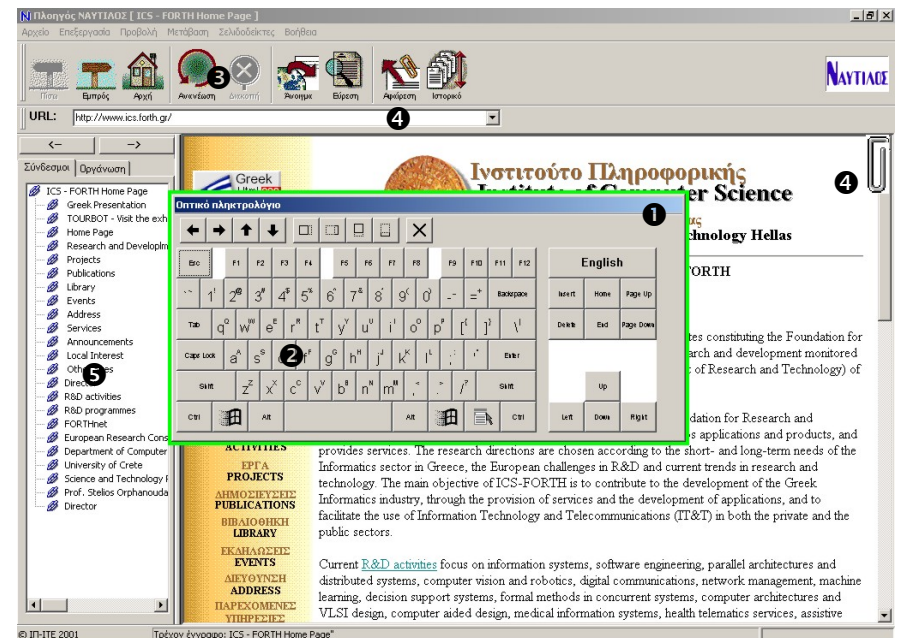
Πλοηγός ΝΑΥΤΙΛΟΣ [ ICS - FORTH Home Page ]

Αρχείο Επεξεργασία Προβολή Μετάβαση Σελιδοδείκτες Βοήθεια

Πίσω Εμπρός Αρχή Ανανέωση Διακοπή Άνοιγμα Εύρεση Αφαίρεση Ιστορικό

ΝΑΥΤΙΛΟΣ

URL: http://www.ics.forth.gr/

Σύνδεσμοι Οργάνωση

ICS - FORTH Home Page
Greek Presentation
TOURBOT - Visit the exh
Home Page
Research and Developm
Projects
Publications
Library
Events
Address
Services
Announcements
Local Interest
Others
Director
R&D activities
R&D programmes
FORTHnet
European Research Cons
Department of Computer
University of Crete
Science and Technology I
Prof. Stelios Orphanouda
Director

Οπτικό πληκτρολόγιο

Esc F1 F2 F3 F4 F5 F6 F7 F8 F9 F10 F11 F12 English

` 1 2 3 4 5 6 7 8 9 0 - = Backspace Insert Home Page Up

Tab q w e r t y u i o p [ ] \ Delete End Page Down

Caps Lock a s d f g h j k l ; ' Enter

Shift z x c v b n m , . / Shift Up

Ctrl Alt Alt Ctrl Left Down Right

Ινστιτούτο Πληροφορικής
Institute of Computer Science
Greek
Technology Hellas
FORTH

tes constituting the Foundation for
rch and development monitored
of Research and Technology) of

dation for Research and
s applications and products, and
provides services. The research directions are chosen according to the short- and long-term needs of the Informatics sector in Greece, the European challenges in R&D and current trends in research and technology. The main objective of ICS-FORTH is to contribute to the development of the Greek Informatics industry, through the provision of services and the development of applications, and to facilitate the use of Information Technology and Telecommunications (IT&T) in both the private and the public sectors.

ACTIVITIES
ΕΡΓΑ
PROJECTS
ΔΗΜΟΣΙΕΥΣΕΙΣ
PUBLICATIONS
ΒΙΒΛΙΟΘΗΚΗ
LIBRARY
ΕΚΔΗΛΩΣΕΙΣ
EVENTS
ΔΙΕΥΘΥΝΣΗ
ADDRESS
ΠΑΡΕΧΟΜΕΝΕΣ
ΥΠΗΡΕΣΙΕΣ

Current R&D activities focus on information systems, software engineering, parallel architectures and distributed systems, computer vision and robotics, digital communications, network management, machine learning, decision support systems, formal methods in concurrent systems, computer architectures and VLSI design, computer aided design, medical information systems, health telematics services, assistive

© ΙΠ-ΙΤΕ 2001 Τρέχον έγγραφο: ICS - FORTH Home Page"

❶ ❷ ❸ ❹ ❹ ❺